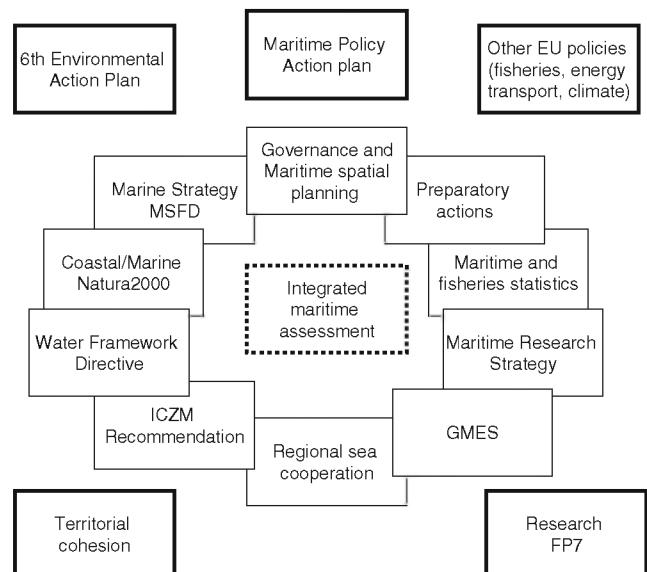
6th Environmental Action Plan

Maritime Policy Action plan

Other EU policies (fisheries, energy transport, climate)

Governance and Maritime spatial planning

Marine Strategy MSFD

Preparatory actions

Coastal/Marine Natura2000

Integrated maritime assessment

Maritime and fisheries statistics

Water Framework Directive

Maritime Research Strategy

ICZM Recommendation

GMES

Regional sea cooperation

Territorial cohesion

Research FP7